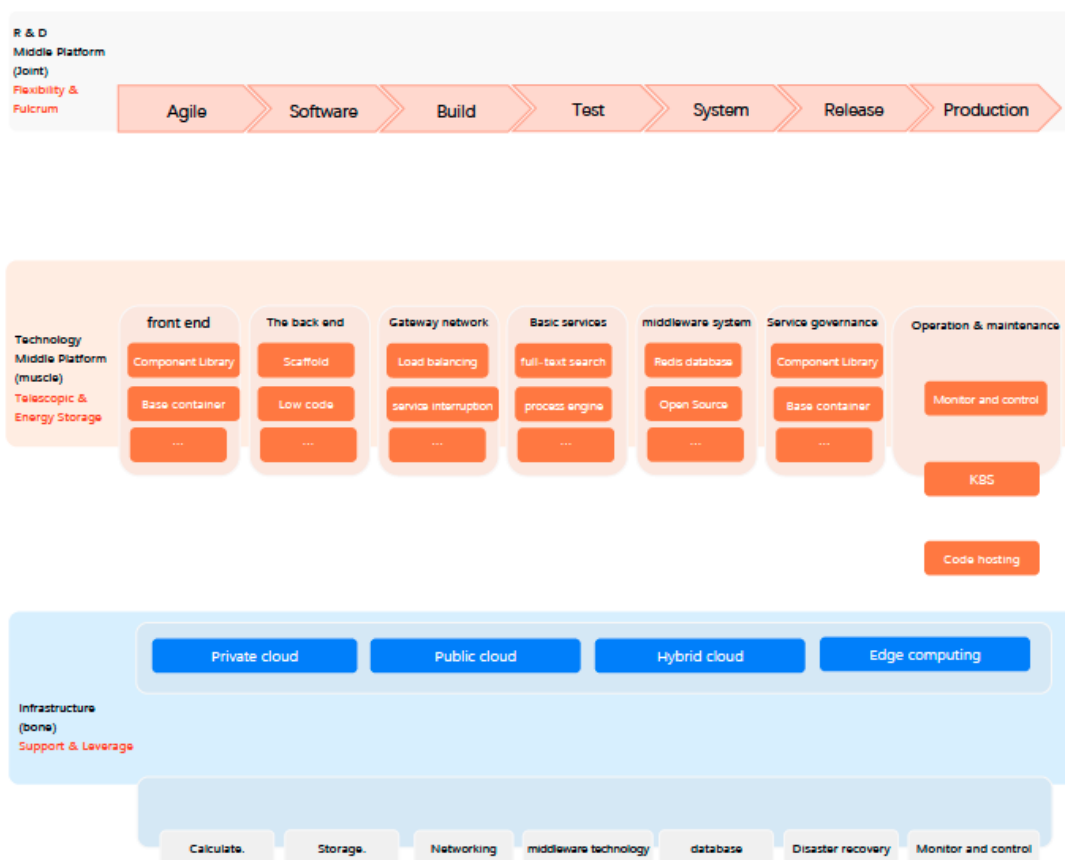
R & D
Middle Platform
(Joint)
Flexibility &
Fulcrum

Agile
Software
Build
Test
System
Release
Production

Technology
Middle Platform
(muscle)
Telescopic &
Energy Storage

front end
Component Library
Base container
...

The back end
Scaffold
Low code
...

Gateway network
Load balancing
service interruption
...

Basic services
full-text search
process engine
...

middleware system
Redis database
Open Source
...

Service governance
Component Library
Base container
...

Operation & maintenance
Monitor and control
K8S
Code hosting

Private cloud
Public cloud
Hybrid cloud
Edge computing

Infrastructure
(bone)
Support & Leverage

Calculate.
Storage.
Networking
middleware technology
database
Disaster recovery
Monitor and control